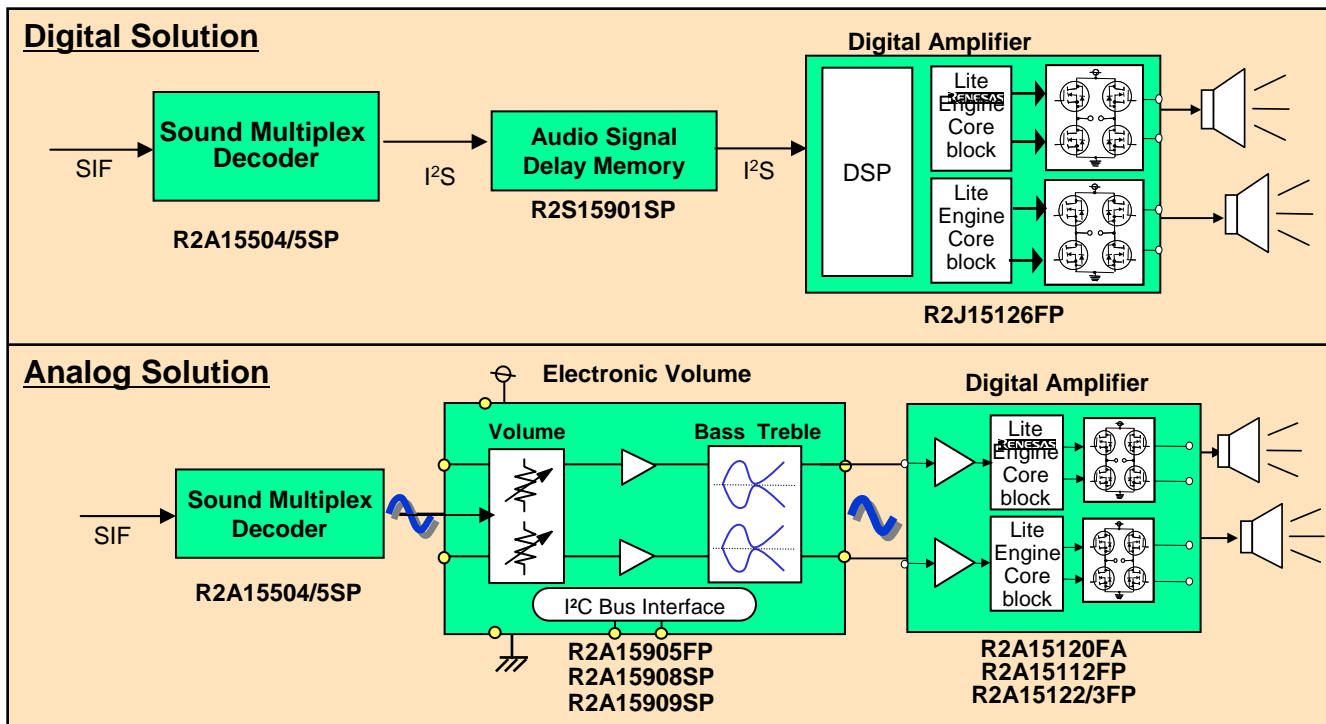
Digital Solution

SIF

Sound Multiplex Decoder

R2A15504/5SP

$I^2S$

Audio Signal Delay Memory

R2S15901SP

$I^2S$

Digital Amplifier

DSP

Lite RENESAS Engine Core block

Lite Engine Core block

R2J15126FP

Analog Solution

Electronic Volume

SIF

Sound Multiplex Decoder

R2A15504/5SP

Volume

Bass Treble

I²C Bus Interface

R2A15905FP
R2A15908SP
R2A15909SP

Digital Amplifier

Lite RENESAS Engine Core block

Lite Engine Core block

R2A15120FA
R2A15112FP
R2A15122/3FP